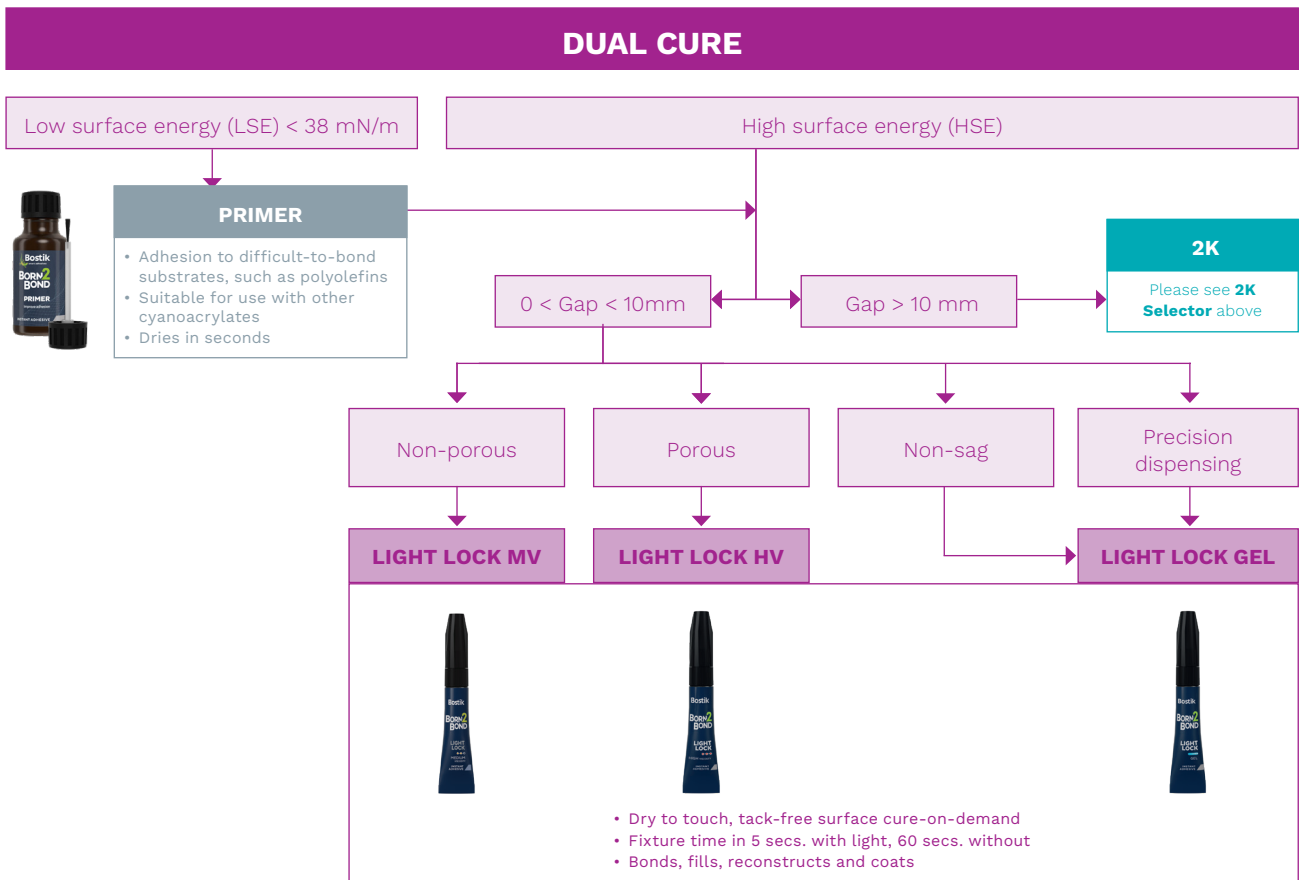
DUAL CURE

Low surface energy (LSE) < 38 mN/m

High surface energy (HSE)

Bostik
BORN 2 BOND
PRIMER

PRIMER

• Adhesion to difficult-to-bond substrates, such as polyolefins
• Suitable for use with other cyanoacrylates
• Dries in seconds

0 < Gap < 10mm

Gap > 10 mm

2K

Please see **2K Selector** above

Non-porous

Porous

Non-sag

Precision dispensing

LIGHT LOCK MV

LIGHT LOCK HV

LIGHT LOCK GEL

Bostik
BORN 2 BOND
LIGHT LOCK

Bostik
BORN 2 BOND
LIGHT LOCK

Bostik
BORN 2 BOND
LIGHT LOCK
GEL

• Dry to touch, tack-free surface cure-on-demand
• Fixture time in 5 secs. with light, 60 secs. without
• Bonds, fills, reconstructs and coats